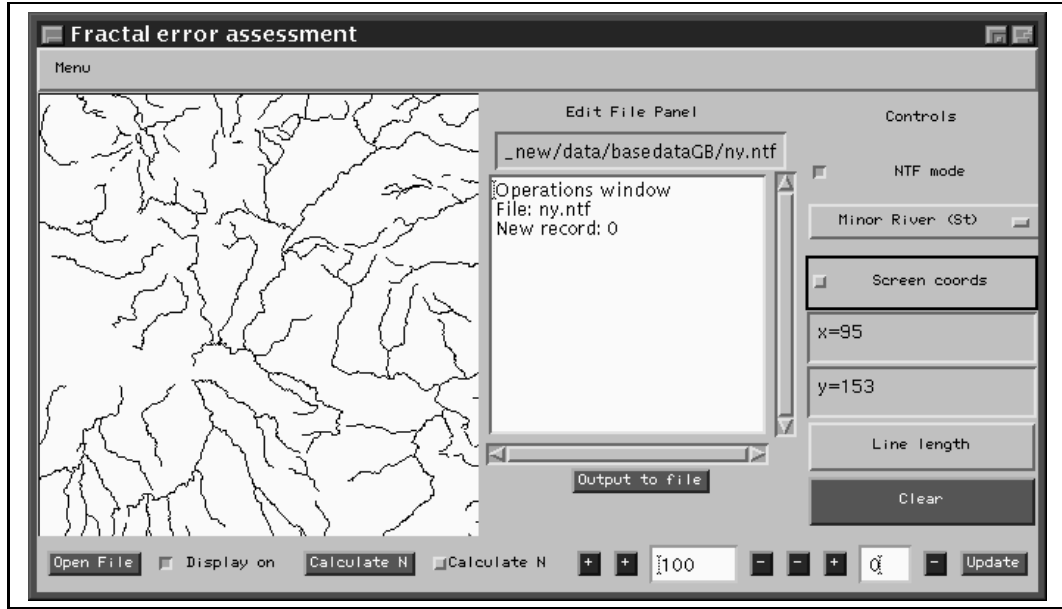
Fractal error assessment

Menu

Edit File Panel

_new/data/basedataGB/ny.ntf

Operations window
File: ny.ntf
New record: 0

Output to file

Controls

NTF mode

Minor River (St)

Screen coords

x=95

y=153

Line length

Clear

Open File Display on Calculate N Calculate N + + 100 - - + 0 - Update